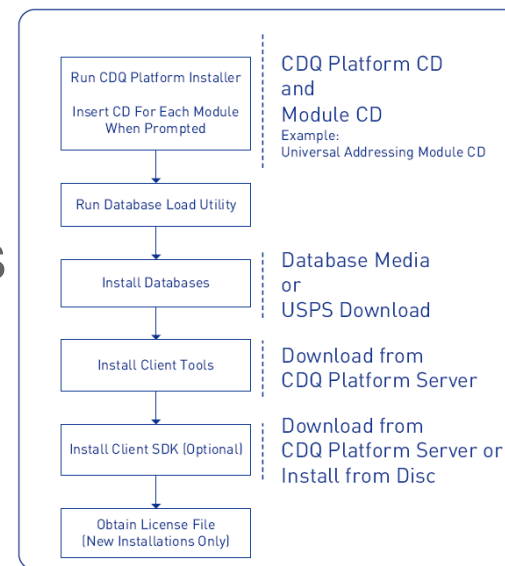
Run CDQ Platform Installer

Insert CD For Each Module When Prompted

CDQ Platform CD and Module CD
Example:
Universal Addressing Module CD

Run Database Load Utility

Install Databases

Database Media or USPS Download

Install Client Tools

Download from CDQ Platform Server

Install Client SDK (Optional)

Download from CDQ Platform Server or Install from Disc

Obtain License File (New Installations Only)